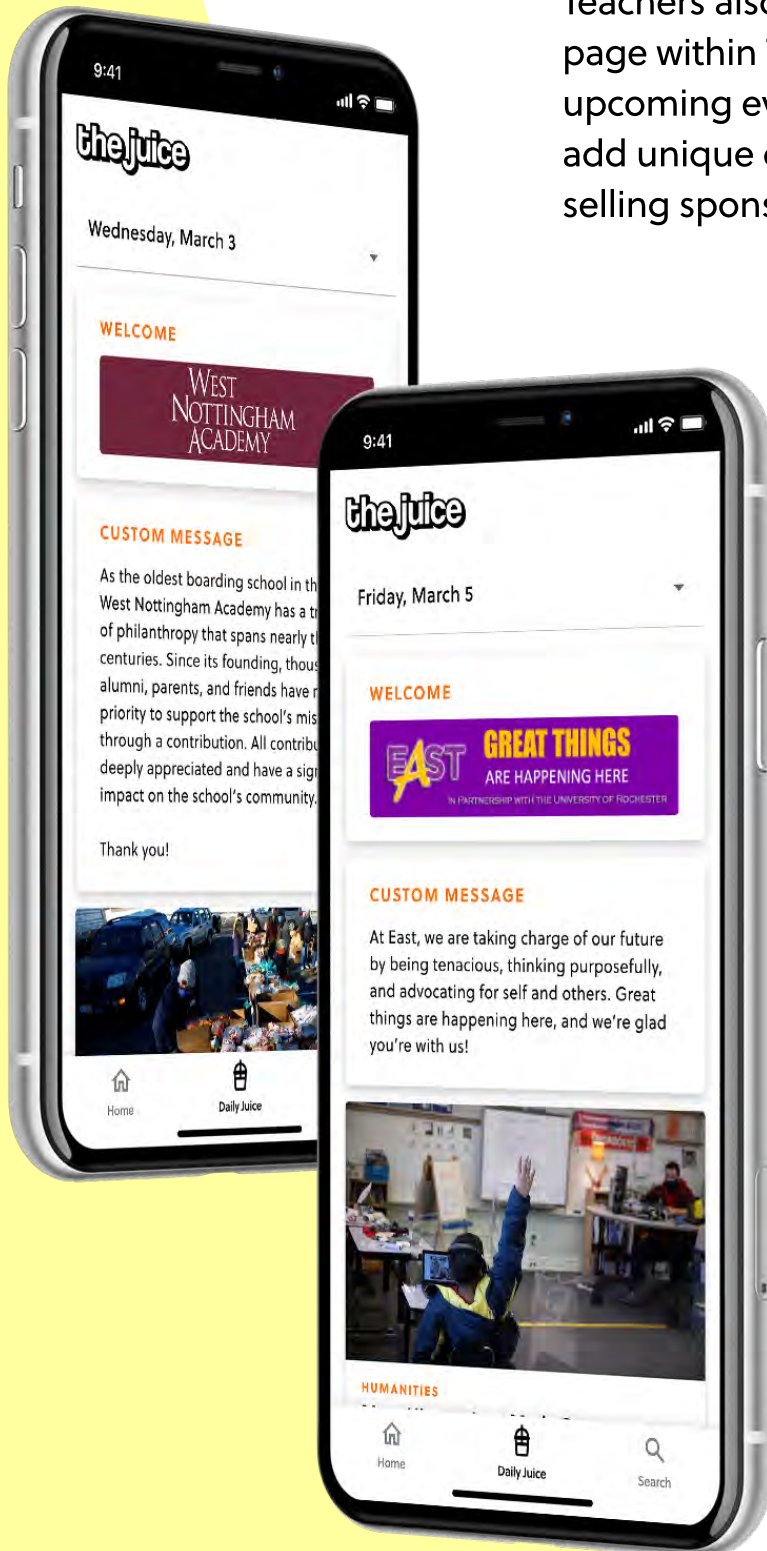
Teachers also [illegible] page within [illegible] upcoming ev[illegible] add unique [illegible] selling spons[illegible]

9:41

thejuice

Wednesday, March 3

WELCOME

WEST NOTTINGHAM ACADEMY

CUSTOM MESSAGE

As the oldest boarding school in th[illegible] West Nottingham Academy has a tr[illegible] of philanthropy that spans nearly t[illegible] centuries. Since its founding, thous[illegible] alumni, parents, and friends have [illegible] priority to support the school's mis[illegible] through a contribution. All contribu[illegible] deeply appreciated and have a sig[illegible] impact on the school's community.

Thank you!

Home

Daily Juice

9:41

thejuice

Friday, March 5

WELCOME

EAST GREAT THINGS ARE HAPPENING HERE

IN PARTNERSHIP WITH THE UNIVERSITY OF ROCHESTER

CUSTOM MESSAGE

At East, we are taking charge of our future by being tenacious, thinking purposefully, and advocating for self and others. Great things are happening here, and we're glad you're with us!

HUMANITIES

Home

Daily Juice

Search